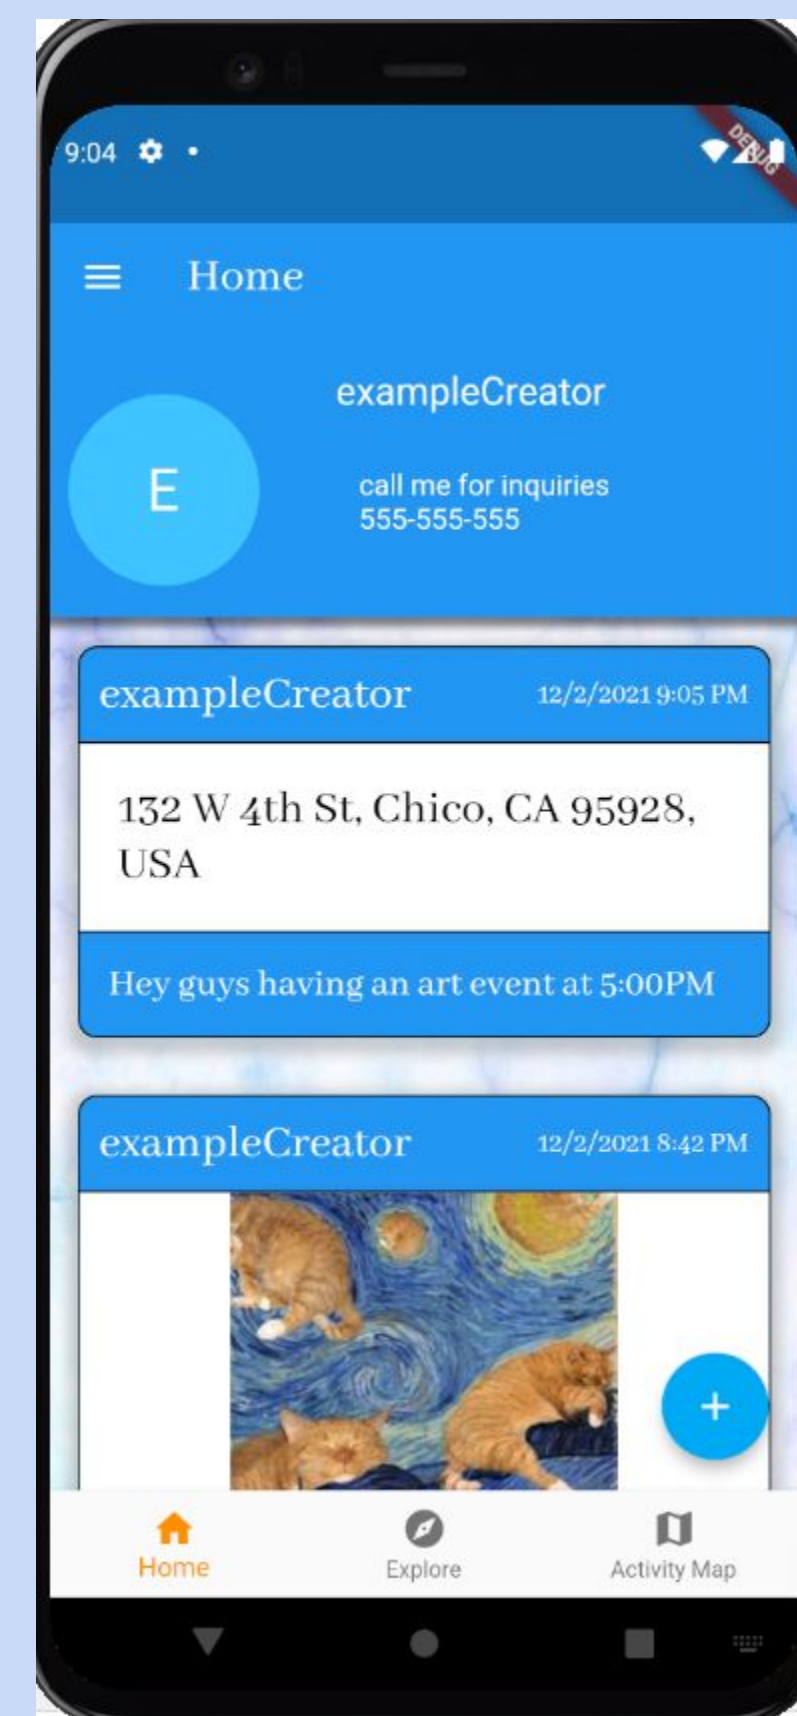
9:04

DEBUG

Home

E

exampleCreator

call me for inquiries
555-555-555

exampleCreator 12/2/2021 9:05 PM

132 W 4th St, Chico, CA 95928, USA

Hey guys having an art event at 5:00PM

exampleCreator 12/2/2021 8:42 PM

+

Home Explore Activity Map